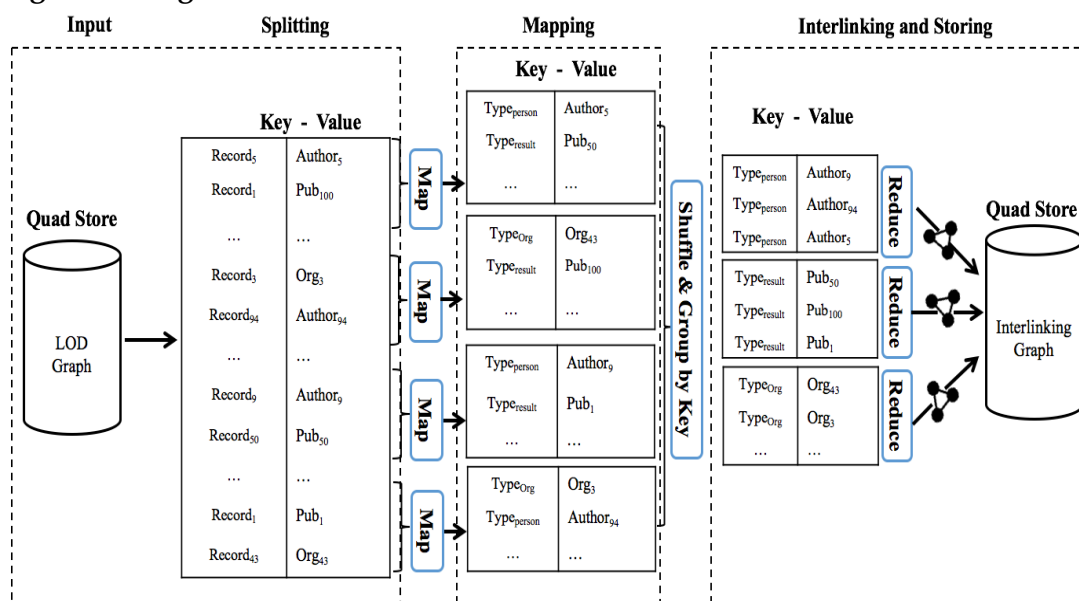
Input

Quad Store

LOD Graph

Splitting

Key - Value

| Record$_5$ | Author$_5$ |
|---|---|
| Record$_1$ | Pub$_{100}$ |
| ... | ... |
| Record$_3$ | Org$_3$ |
| Record$_{94}$ | Author$_{94}$ |
| ... | ... |
| Record$_9$ | Author$_9$ |
| Record$_{50}$ | Pub$_{50}$ |
| ... | ... |
| Record$_1$ | Pub$_1$ |
| Record$_{43}$ | Org$_{43}$ |

Map

Map

Map

Map

Mapping

Key - Value

| Type$_{person}$ | Author$_5$ |
|---|---|
| Type$_{result}$ | Pub$_{50}$ |
| ... | ... |

| Type$_{Org}$ | Org$_{43}$ |
|---|---|
| Type$_{result}$ | Pub$_{100}$ |
| ... | ... |

| Type$_{person}$ | Author$_9$ |
|---|---|
| Type$_{result}$ | Pub$_1$ |
| ... | ... |

| Type$_{Org}$ | Org$_3$ |
|---|---|
| Type$_{person}$ | Author$_{94}$ |
| ... | ... |

Shuffle & Group by Key

Interlinking and Storing

Key - Value

| Type$_{person}$ | Author$_9$ |
|---|---|
| Type$_{person}$ | Author$_{94}$ |
| Type$_{person}$ | Author$_5$ |

| Type$_{result}$ | Pub$_{50}$ |
|---|---|
| Type$_{result}$ | Pub$_{100}$ |
| Type$_{result}$ | Pub$_1$ |

| Type$_{Org}$ | Org$_{43}$ |
|---|---|
| Type$_{Org}$ | Org$_3$ |
| ... | ... |

Reduce

Reduce

Reduce

Quad Store

Interlinking Graph